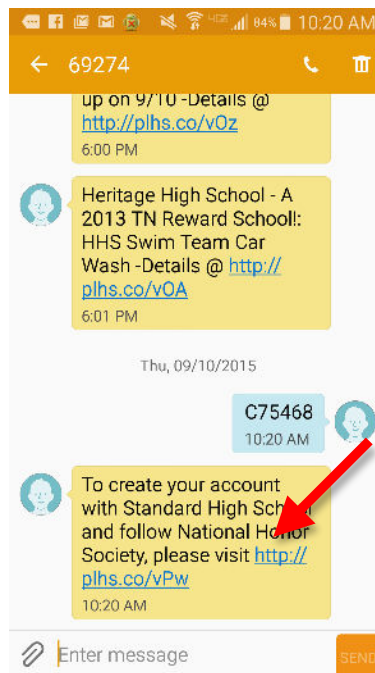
4G 84% 10:20 AM

69274

up on 9/10 -Details @ http://plhs.co/vOz
6:00 PM

Heritage High School - A 2013 TN Reward Schooll: HHS Swim Team Car Wash -Details @ http://plhs.co/vOA
6:01 PM

Thu, 09/10/2015

C75468
10:20 AM

To create your account with Standard High School and follow National Honor Society, please visit http://plhs.co/vPw
10:20 AM

Enter message

SEND